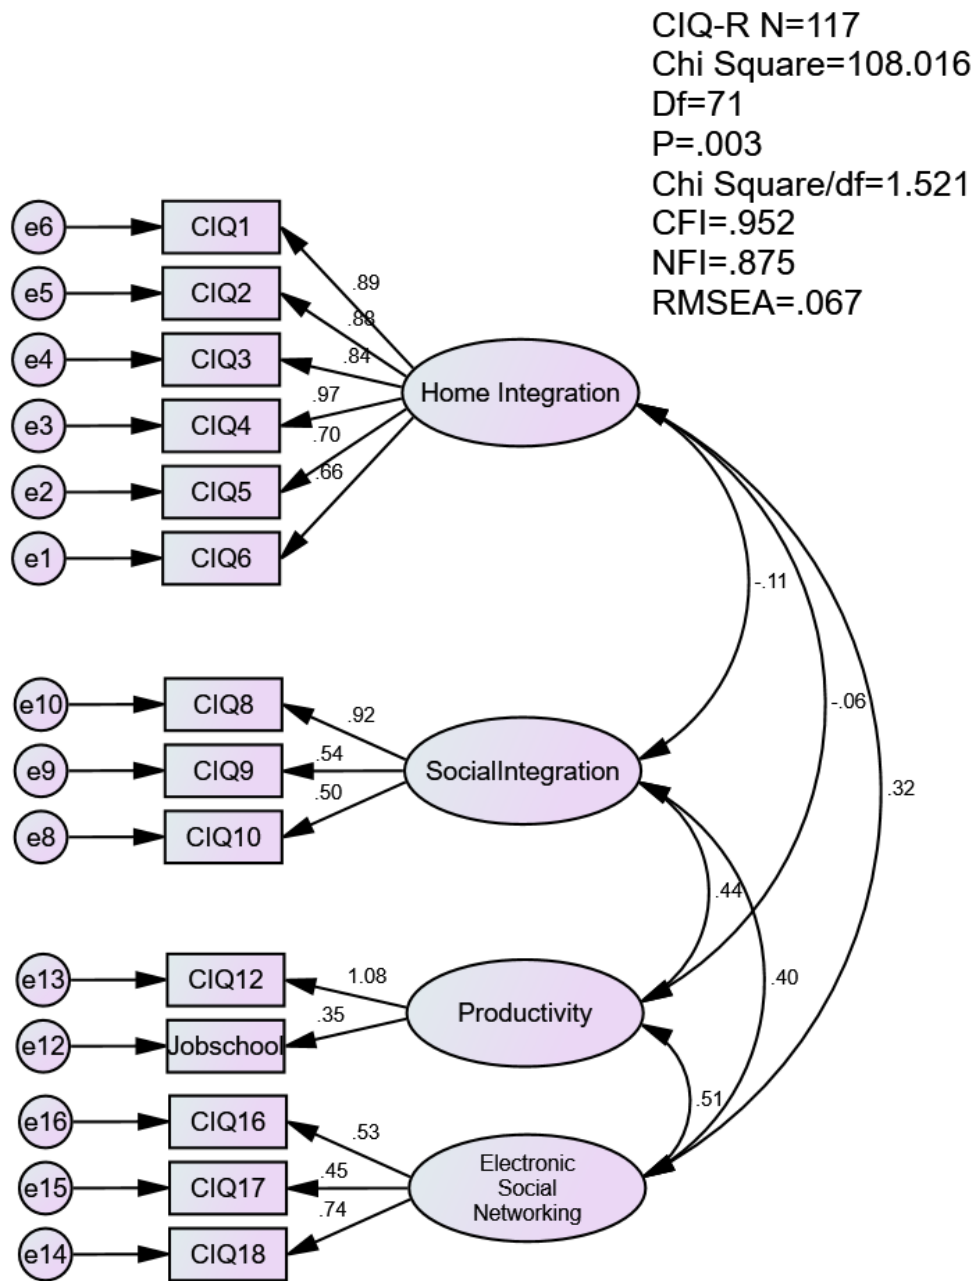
CIQ-R N=117
Chi Square=108.016
Df=71
P=.003
Chi Square/df=1.521
CFI=.952
NFI=.875
RMSEA=.067

e6
CIQ1
e5
CIQ2
e4
CIQ3
e3
CIQ4
e2
CIQ5
e1
CIQ6
.89
.88
.84
.97
.70
.66
Home Integration

-.11
-.06
.32

e10
CIQ8
e9
CIQ9
e8
CIQ10
.92
.54
.50
SocialIntegration

.44
.40

e13
CIQ12
e12
Jobschool
1.08
.35
Productivity

.51

e16
CIQ16
e15
CIQ17
e14
CIQ18
.53
.45
.74
Electronic Social Networking